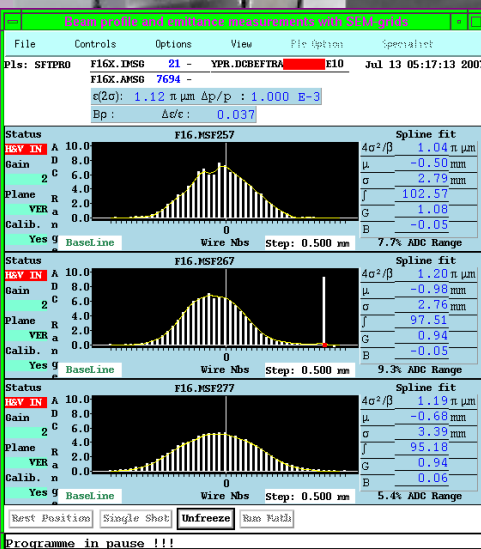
Beam profile and emittance measurements with SEM-grids

File Controls Options View Plt Option Specialist

Pls: SFTPRO F16X.IMSG 21 - YPR.DCBEFTRA E10 Jul 13 05:17:13 2007

F16X.AMSG 7694 -

$\varepsilon(2\sigma)$: 1.12 $\pi$ $\mu$m $\Delta p/p$ : 1.000 E-3

B$\rho$ : $\Delta\varepsilon/\varepsilon$ : 0.037

Status
H&V IN
Gain
2
Plane
VER
Calib.
Yes

A D C R a n g e

F16.MSF257

10.0 8.0 6.0 4.0 2.0 0.0

0

BaseLine Wire Nbs Step: 0.500 mm

Spline fit

$4\sigma^2/\beta$ 1.04 $\pi$ $\mu$m
$\mu$ -0.50 mm
$\sigma$ 2.79 mm
$\int$ 102.57
G 1.08
B -0.05

7.7% ADC Range

Status
H&V IN
Gain
2
Plane
VER
Calib.
Yes

A D C R a n g e

F16.MSF267

10.0 8.0 6.0 4.0 2.0 0.0

0

BaseLine Wire Nbs Step: 0.500 mm

Spline fit

$4\sigma^2/\beta$ 1.20 $\pi$ $\mu$m
$\mu$ -0.98 mm
$\sigma$ 2.76 mm
$\int$ 97.51
G 0.94
B -0.05

9.3% ADC Range

Status
H&V IN
Gain
2
Plane
VER
Calib.
Yes

A D C R a n g e

F16.MSF277

10.0 8.0 6.0 4.0 2.0 0.0

0

BaseLine Wire Nbs Step: 0.500 mm

Spline fit

$4\sigma^2/\beta$ 1.19 $\pi$ $\mu$m
$\mu$ -0.68 mm
$\sigma$ 3.39 mm
$\int$ 95.18
G 0.94
B 0.06

5.4% ADC Range

Rest Position Single Shot Unfreeze Run Math

Programme in pause !!!